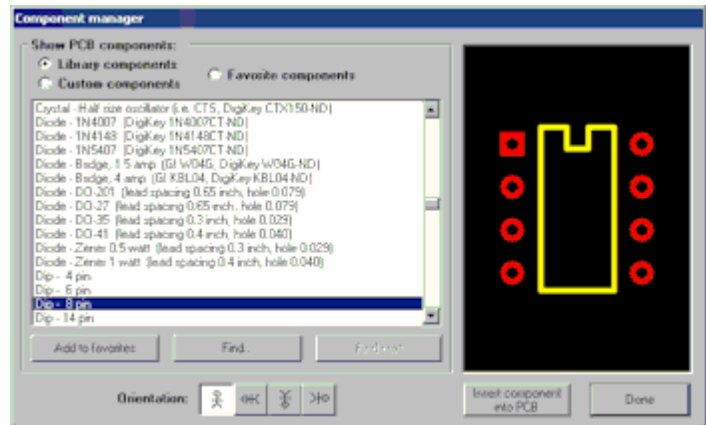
Component manager

Show PCB components:
Library components
Custom components
Favorite components

Crystal - Half size oscillator (i.e. CTS, DigiKey CTX150-ND)
Diode - 1N4007 (DigiKey 1N4007CT-ND)
Diode - 1N4148 (DigiKey 1N4148CT-ND)
Diode - 1N5407 (DigiKey 1N5407CT-ND)
Diode - Bridge, 1.5 amp (GI W04G, DigiKey W04G-ND)
Diode - Bridge, 4 amp (GI KBL04, DigiKey KBL04-ND)
Diode - DO-201 (lead spacing 0.65 inch, hole 0.079)
Diode - DO-27 (lead spacing 0.65 inch, hole 0.079)
Diode - DO-35 (lead spacing 0.3 inch, hole 0.029)
Diode - DO-41 (lead spacing 0.4 inch, hole 0.040)
Diode - Zener 0.5 watt (lead spacing 0.3 inch, hole 0.029)
Diode - Zener 1 watt (lead spacing 0.4 inch, hole 0.040)
Dip - 4 pin
Dip - 6 pin
Dip - 8 pin
Dip - 14 pin

Add to favorites
Find...
Find next

Orientation:

Insert component into PCB
Done